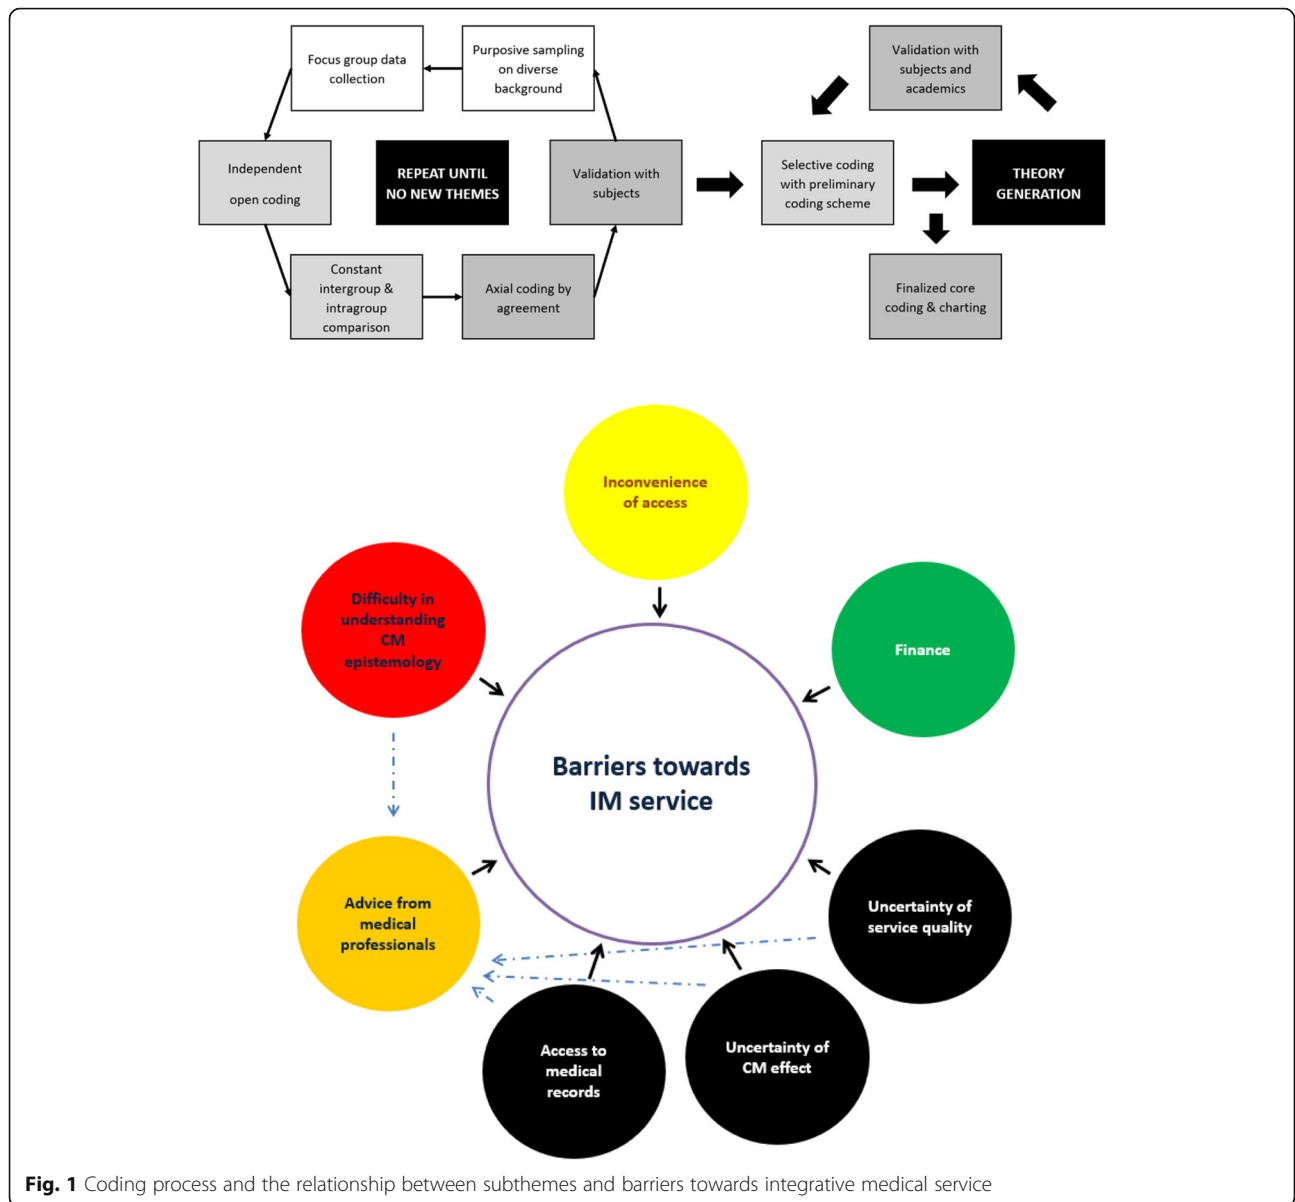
Focus group data collection

Purposive sampling on diverse background

Validation with subjects and academics

Independent open coding

REPEAT UNTIL NO NEW THEMES

Validation with subjects

Selective coding with preliminary coding scheme

THEORY GENERATION

Constant intergroup & intragroup comparison

Axial coding by agreement

Finalized core coding & charting

Inconvenience of access

Difficulty in understanding CM epistemology

Finance

Barriers towards IM service

Advice from medical professionals

Uncertainty of service quality

Access to medical records

Uncertainty of CM effect

**Fig. 1** Coding process and the relationship between subthemes and barriers towards integrative medical service